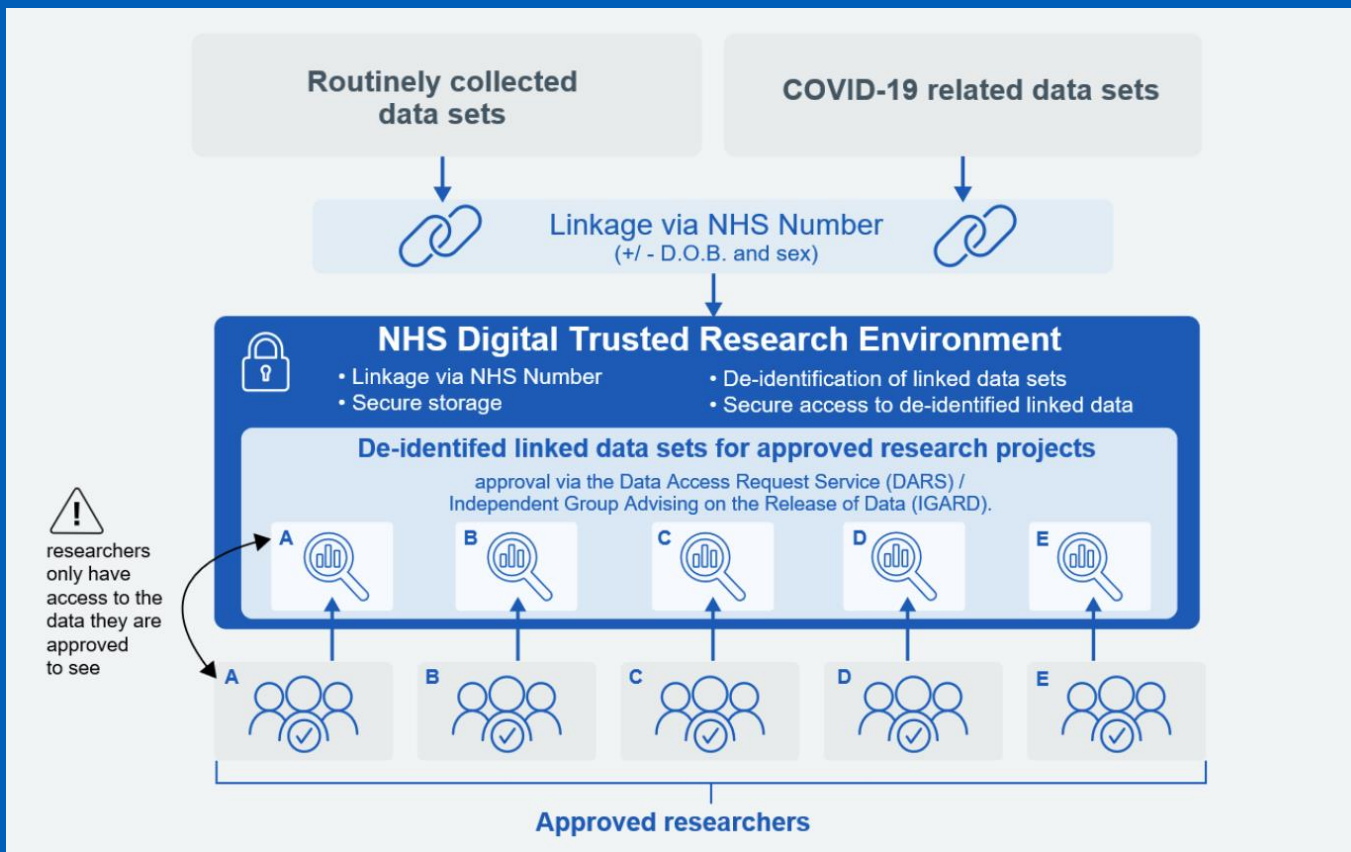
Routinely collected data sets

COVID-19 related data sets

Linkage via NHS Number
(+/ - D.O.B. and sex)

NHS Digital Trusted Research Environment

• Linkage via NHS Number
• Secure storage

• De-identification of linked data sets
• Secure access to de-identified linked data

De-identifed linked data sets for approved research projects

approval via the Data Access Request Service (DARS) / Independent Group Advising on the Release of Data (IGARD).

A B C D E

researchers only have access to the data they are approved to see

A B C D E

Approved researchers